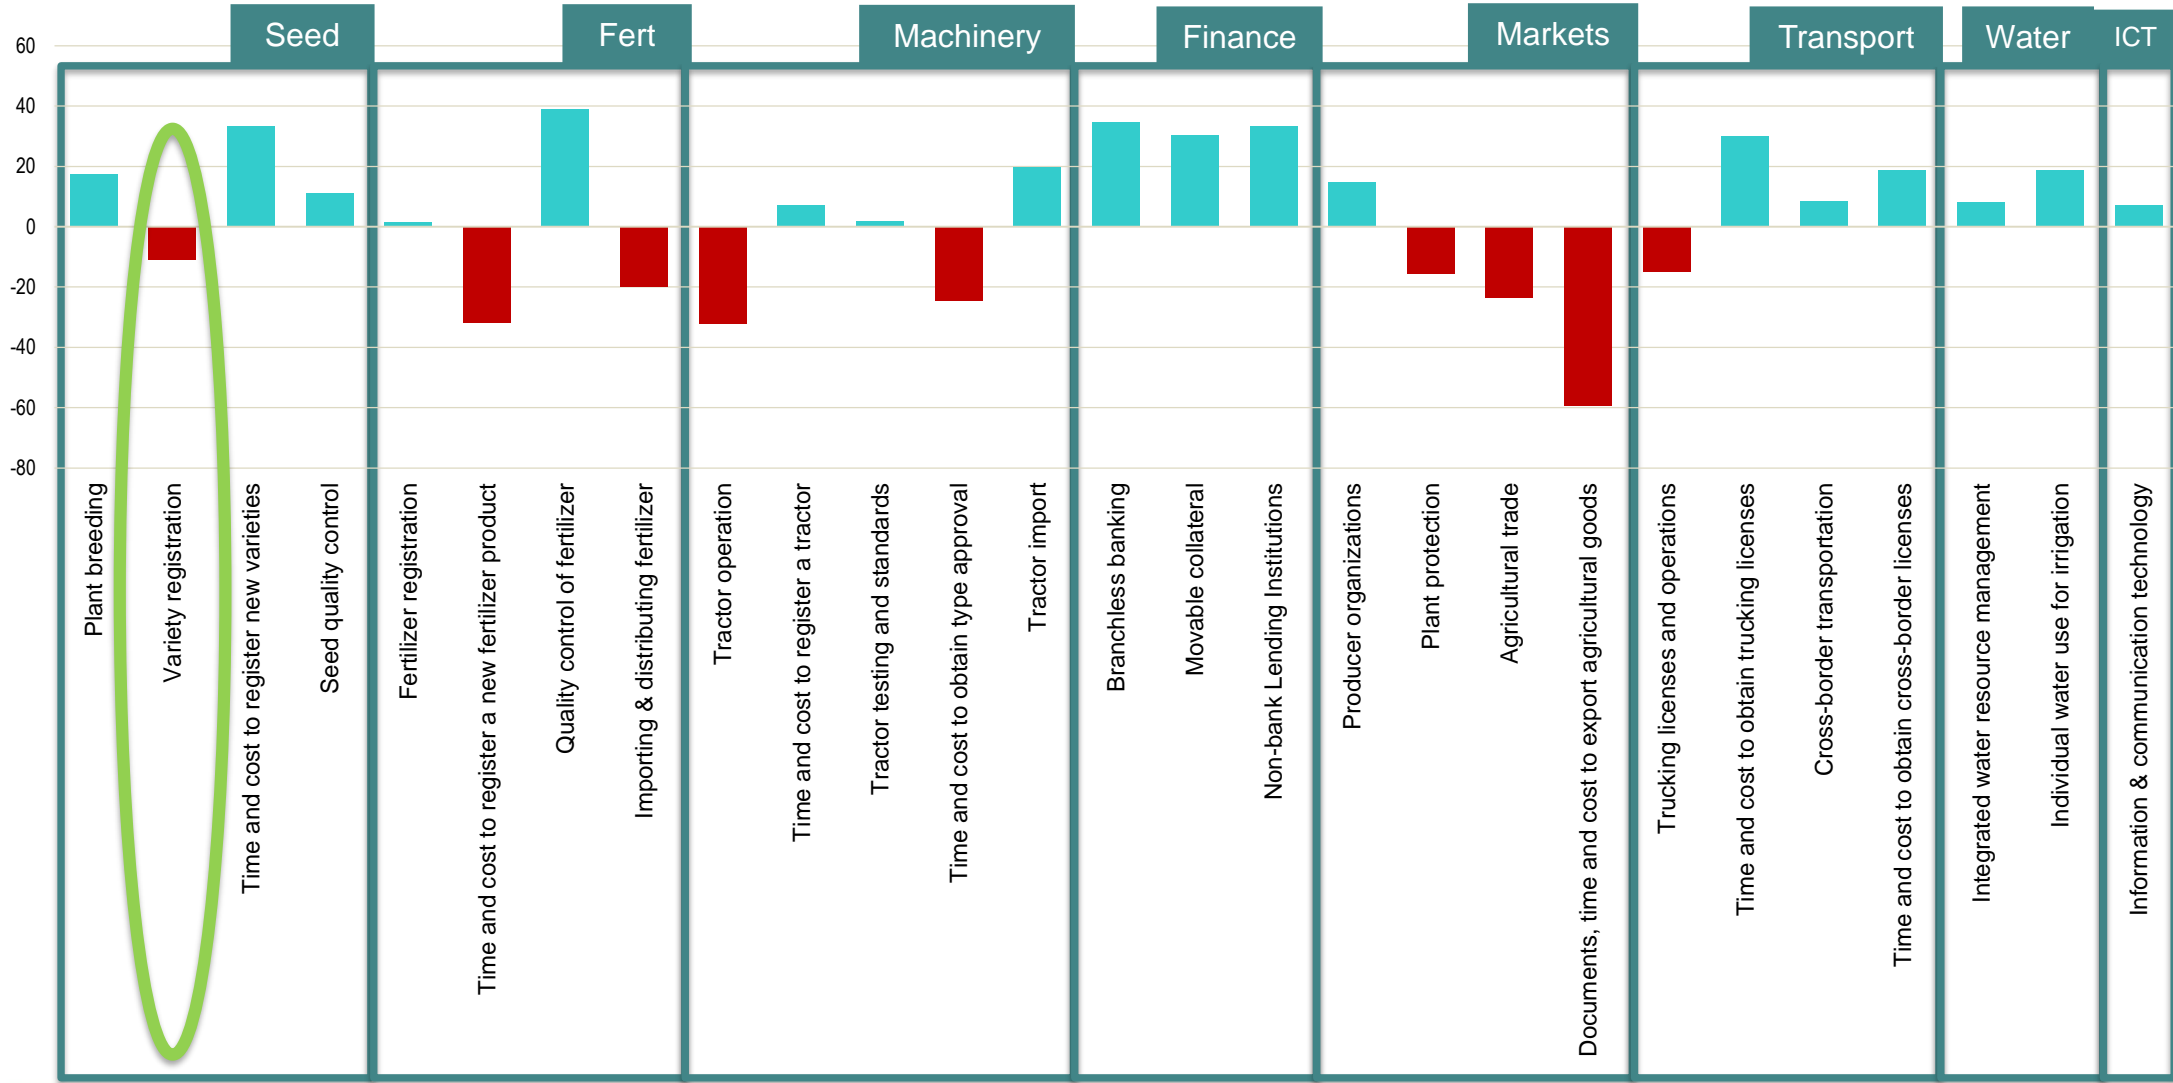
Seed
Fert
Machinery
Finance
Markets
Transport
Water
ICT

60
40
20
0
-20
-40
-60
-80

Plant breeding
Variety registration
Time and cost to register new varieties
Seed quality control
Fertilizer registration
Time and cost to register a new fertilizer product
Quality control of fertilizer
Importing & distributing fertilizer
Tractor operation
Time and cost to register a tractor
Tractor testing and standards
Time and cost to obtain type approval
Tractor import
Branchless banking
Movable collateral
Non-bank Lending Institutions
Producer organizations
Plant protection
Agricultural trade
Documents, time and cost to export agricultural goods
Trucking licenses and operations
Time and cost to obtain trucking licenses
Cross-border transportation
Time and cost to obtain cross-border licenses
Integrated water resource management
Individual water use for irrigation
Information & communication technology